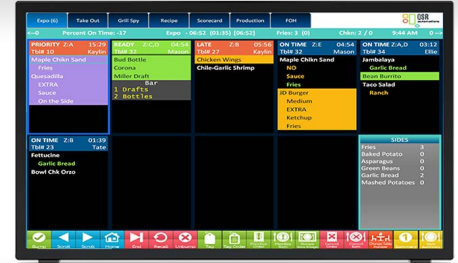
Expo (6) Take Out Grill Spy Recipe Scorecard Production FOH

Percent On Time: 17% Expo - 06:52 (01:35) [06:52] Fries: 3 (0) Chkn: 2 / 0

PRIORITY Z:A 15:29
Tbl# 10 Kaylin
Maple Chikn Sand
Fries
Quesadilla
EXTRA
Sauce
On the Side

READY Z:C:D 04:54
Tbl# 31 Tate
Bud Bottle
Corona
Miller Draft
Bar
1 Drafts
2 Bottles

LATE Z:B 05:56
Tbl# 27 Tate
Chicken Wings
Chile-Garlic Shrimp

ON TIME Z:E 04:54
Tbl# 32 Mason
Maple Chikn Sand
NO
Sauce
Fries
JD Burger
Medium
EXTRA
Ketchup
Fries

ON TIME Z:A,D 03:12
Tbl# 34 Ellie
Jambalaya
Garlic Bread
Bean Burrito
Taco Salad
Ranch

ON TIME Z:B 01:23
Tbl# 23 Tate
Fettucine
Garlic Bread
Bowl Chk Orzo

SIDES
| | |
|---|---|
| Fries | 3 |
| Baked Potato | 0 |
| Asparagus | 0 |
| Green Beans | 0 |
| Garlic Bread | 2 |
| Mashed Potatoes | 0 |